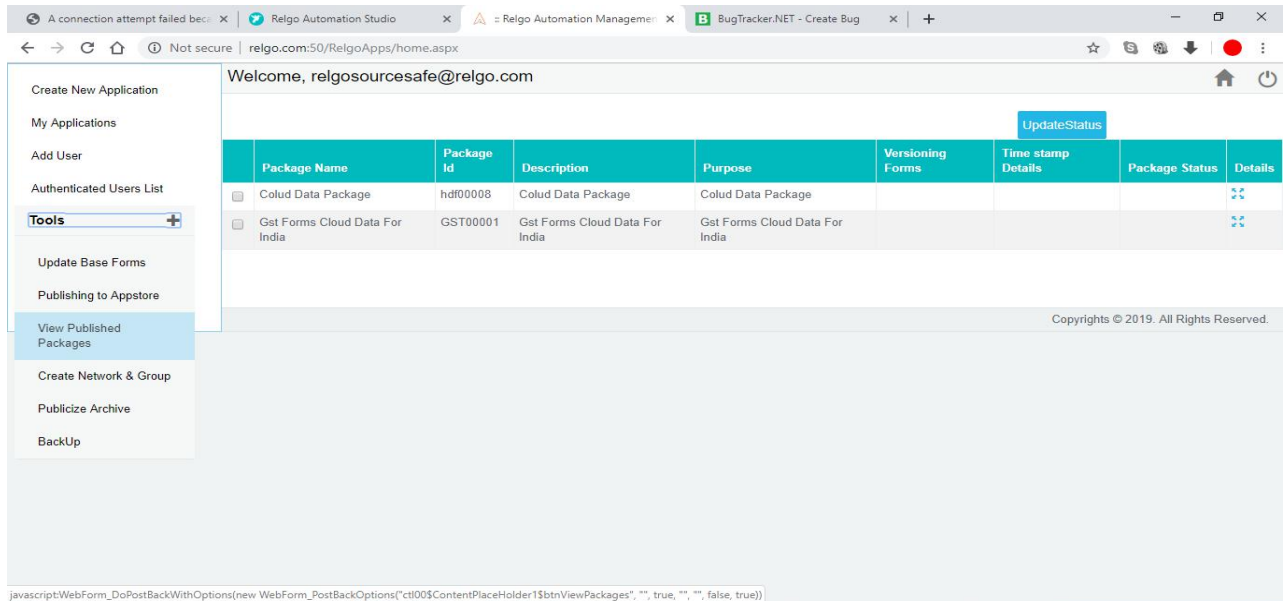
A connection attempt failed beca × | Relgo Automation Studio × | ≡ Relgo Automation Managemen × | BugTracker.NET - Create Bug × | +

Not secure | relgo.com:50/RelgoApps/home.aspx

Create New Application

My Applications

Add User

Authenticated Users List

Tools

Update Base Forms

Publishing to Appstore

View Published Packages

Create Network & Group

Publicize Archive

BackUp

Welcome, relgosourcesafe@relgo.com

UpdateStatus

| | Package Name | Package Id | Description | Purpose | Versioning Forms | Time stamp Details | Package Status | Details |
|---|---|---|---|---|---|---|---|---|
| | Colud Data Package | hdf00008 | Colud Data Package | Colud Data Package | | | | |
| | Gst Forms Cloud Data For India | GST00001 | Gst Forms Cloud Data For India | Gst Forms Cloud Data For India | | | | |

Copyrights © 2019. All Rights Reserved.

javascript:WebForm_DoPostBackWithOptions(new WebForm_PostBackOptions("ctl00$ContentPlaceHolder1$btnViewPackages", "", true, "", "", false, true))